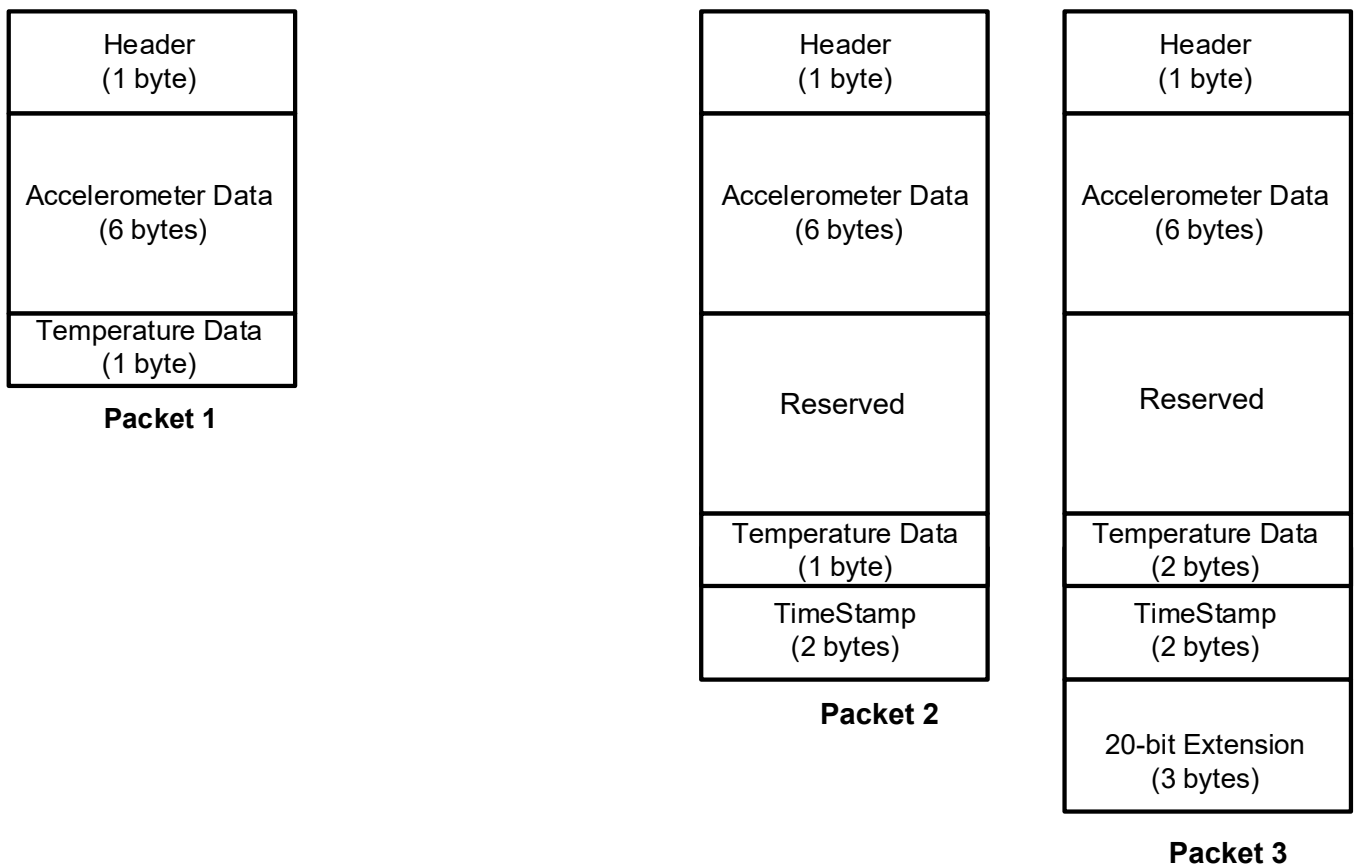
Header
(1 byte)

Accelerometer Data
(6 bytes)

Temperature Data
(1 byte)

Packet 1

Header
(1 byte)

Accelerometer Data
(6 bytes)

Reserved

Temperature Data
(1 byte)

TimeStamp
(2 bytes)

Packet 2

Header
(1 byte)

Accelerometer Data
(6 bytes)

Reserved

Temperature Data
(2 bytes)

TimeStamp
(2 bytes)

20-bit Extension
(3 bytes)

Packet 3